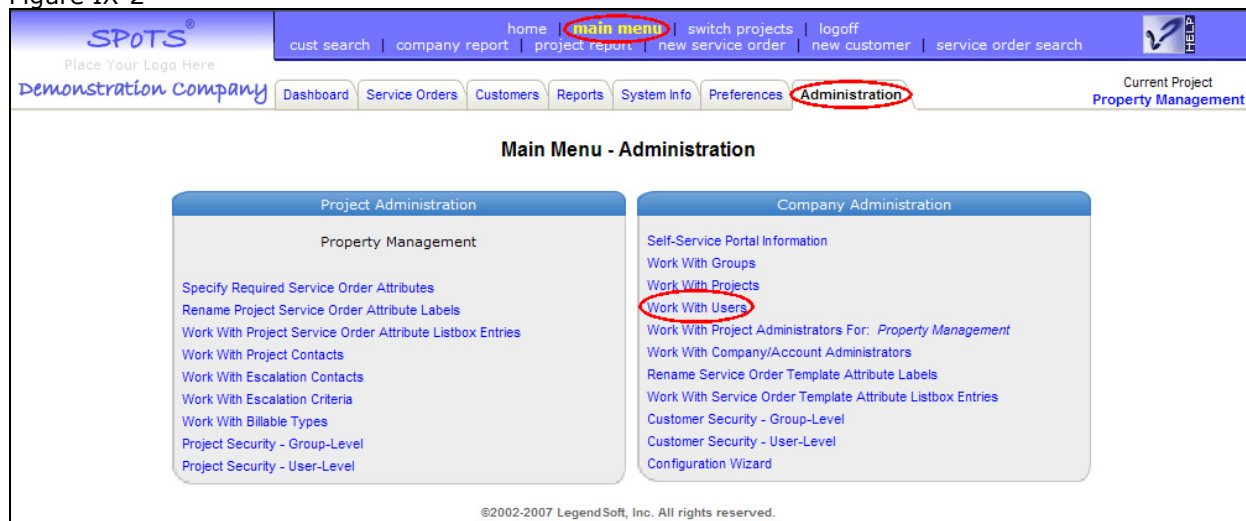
Figure IX-2

SPoTS®
Place Your Logo Here
Demonstration Company

home | main menu | switch projects | logoff
cust search | company report | project report | new service order | new customer | service order search

HELP

Dashboard | Service Orders | Customers | Reports | System Info | Preferences | Administration

Current Project
Property Management

Main Menu - Administration

Project Administration

Property Management

Specify Required Service Order Attributes
Rename Project Service Order Attribute Labels
Work With Project Service Order Attribute Listbox Entries
Work With Project Contacts
Work With Escalation Contacts
Work With Escalation Criteria
Work With Billable Types
Project Security - Group-Level
Project Security - User-Level

Company Administration

Self-Service Portal Information
Work With Groups
Work With Projects
Work With Users
Work With Project Administrators For: Property Management
Work With Company/Account Administrators
Rename Service Order Template Attribute Labels
Work With Service Order Template Attribute Listbox Entries
Customer Security - Group-Level
Customer Security - User-Level
Configuration Wizard

©2002-2007 LegendSoft, Inc. All rights reserved.